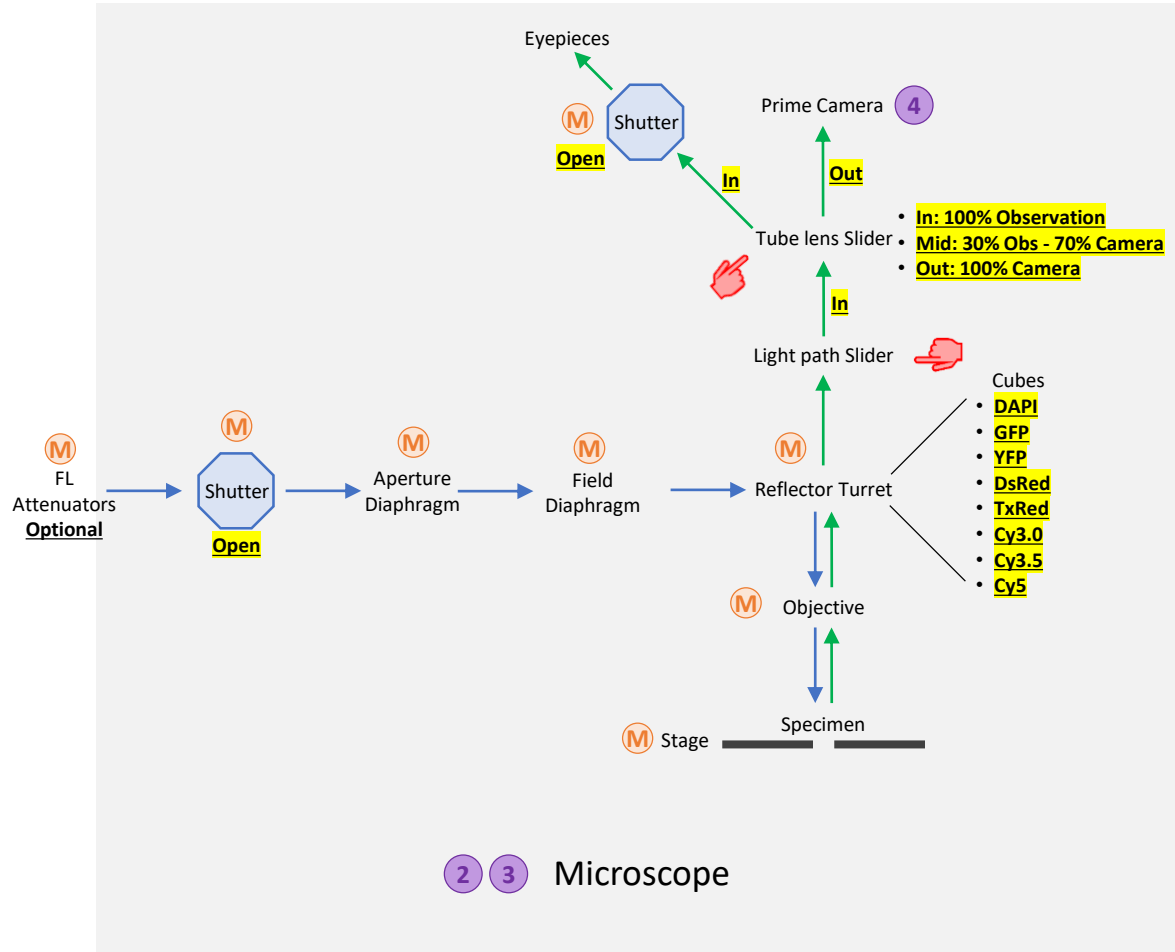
Eyepieces

M
Shutter
Open

Prime Camera 4

In

Out

Tube lens Slider

- In: 100% Observation
- Mid: 30% Obs - 70% Camera
- Out: 100% Camera

In

Light path Slider

Cubes
- DAPI
- GFP
- YFP
- DsRed
- TxRed
- Cy3.0
- Cy3.5
- Cy5

M
FL
Attenuators
Optional

M
Shutter
Open

M
Aperture
Diaphragm

M
Field
Diaphragm

M
Reflector Turret

M
Objective

Specimen

M Stage

2 3 Microscope